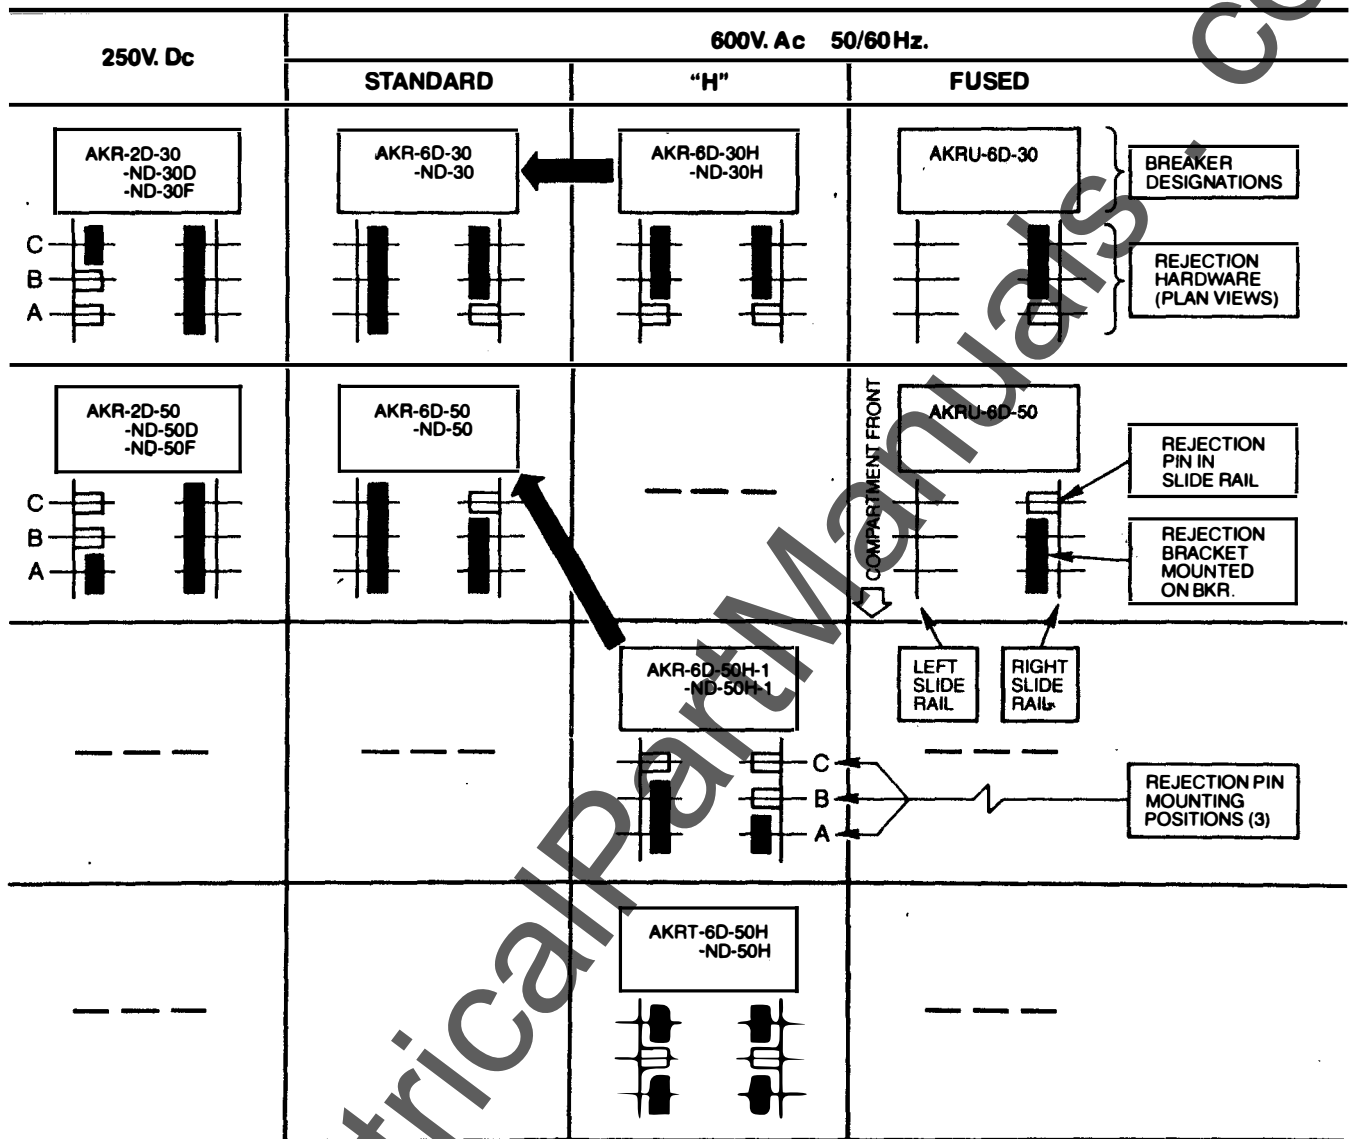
| 250V. Dc | 600V. Ac 50/60 Hz. STANDARD | "H" | FUSED |
|---|---|---|---|
| AKR-2D-30 -ND-30D -ND-30F | AKR-6D-30 -ND-30 | AKR-6D-30H -ND-30H | AKRU-6D-30 |
| AKR-2D-50 -ND-50D -ND-50F | AKR-6D-50 -ND-50 | — — — | AKRU-6D-50 |
| — — — | — — — | AKR-6D-50H-1 -ND-50H-1 | — — — |
| — — — | | AKRT-6D-50H -ND-50H | — — — |

C
B
A

C
B
A

BREAKER DESIGNATIONS

REJECTION HARDWARE (PLAN VIEWS)

COMPARTMENT FRONT

REJECTION PIN IN SLIDE RAIL

REJECTION BRACKET MOUNTED ON BKR.

LEFT SLIDE RAIL

RIGHT SLIDE RAIL

C
B
A

REJECTION PIN MOUNTING POSITIONS (3)

ElectricalPartManuals.com